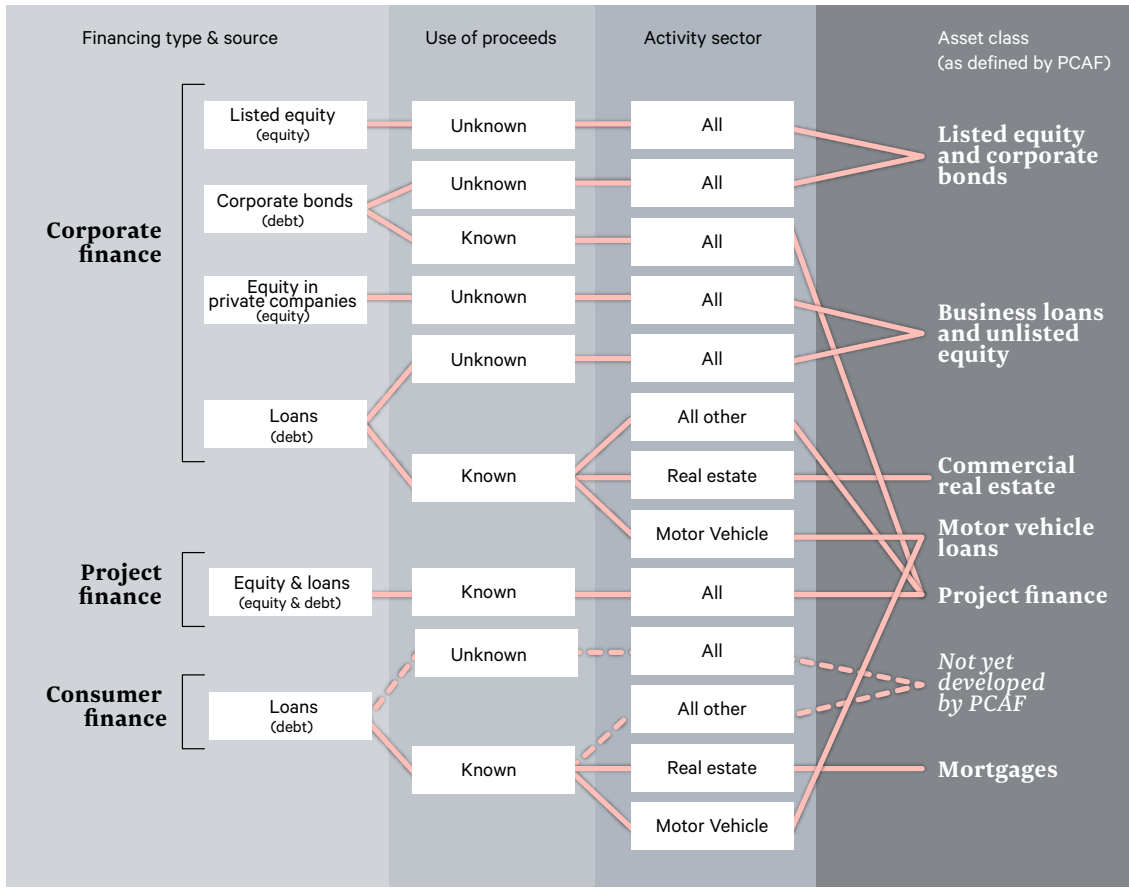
Financing type & source

Use of proceeds

Activity sector

Asset class (as defined by PCAF)

Corporate finance

Listed equity (equity)

Unknown

All

Listed equity and corporate bonds

Corporate bonds (debt)

Unknown

All

Known

All

Equity in private companies (equity)

Unknown

All

Business loans and unlisted equity

Unknown

All

Loans (debt)

All other

Known

Real estate

Commercial real estate

Motor Vehicle

Motor vehicle loans

Project finance

Equity & loans (equity & debt)

Known

All

Project finance

Unknown

All

Not yet developed by PCAF

Consumer finance

Loans (debt)

All other

Known

Real estate

Mortgages

Motor Vehicle